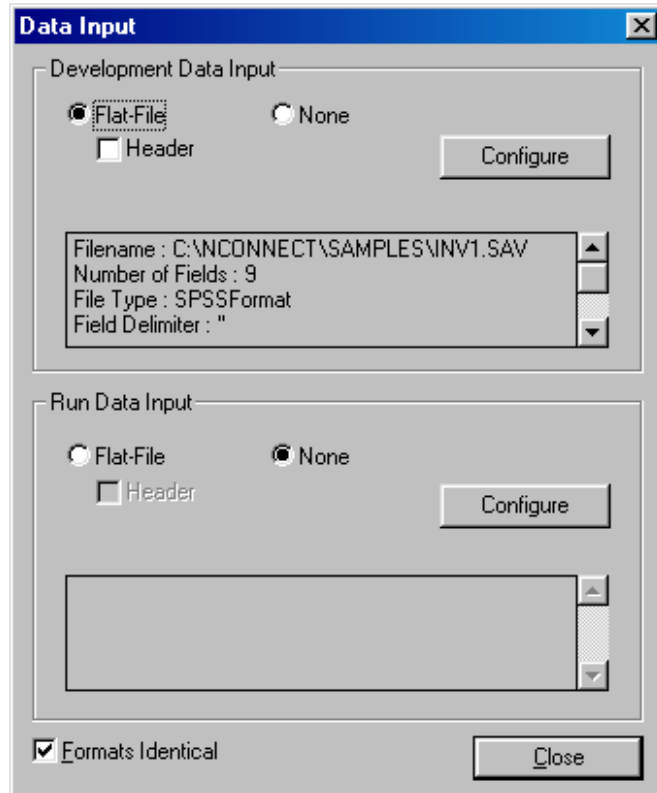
Data Input

Development Data Input

Flat-File

None

Header

Configure

Filename : C:\NCONNECT\SAMPLES\INV1.SAV
Number of Fields : 9
File Type : SPSSFormat
Field Delimiter : "

Run Data Input

Flat-File

None

Header

Configure

Formats Identical

Close